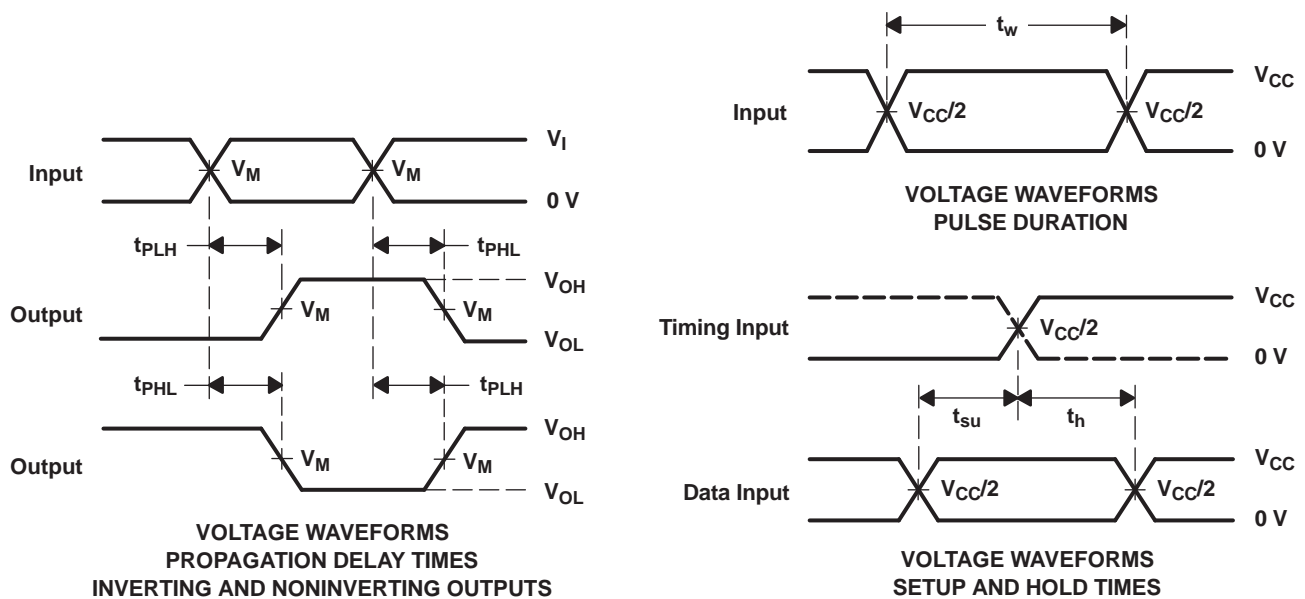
Input
$V_M$
$V_M$
$V_I$
0 V
$t_{PLH}$
$t_{PHL}$
Output
$V_M$
$V_M$
$V_{OH}$
$V_{OL}$
$t_{PHL}$
$t_{PLH}$
Output
$V_M$
$V_M$
$V_{OH}$
$V_{OL}$

VOLTAGE WAVEFORMS
PROPAGATION DELAY TIMES
INVERTING AND NONINVERTING OUTPUTS

$t_w$
Input
$V_{CC}/2$
$V_{CC}/2$
$V_{CC}$
0 V

VOLTAGE WAVEFORMS
PULSE DURATION

Timing Input
$V_{CC}/2$
$V_{CC}$
0 V
$t_{su}$
$t_h$
Data Input
$V_{CC}/2$
$V_{CC}/2$
$V_{CC}$
0 V

VOLTAGE WAVEFORMS
SETUP AND HOLD TIMES